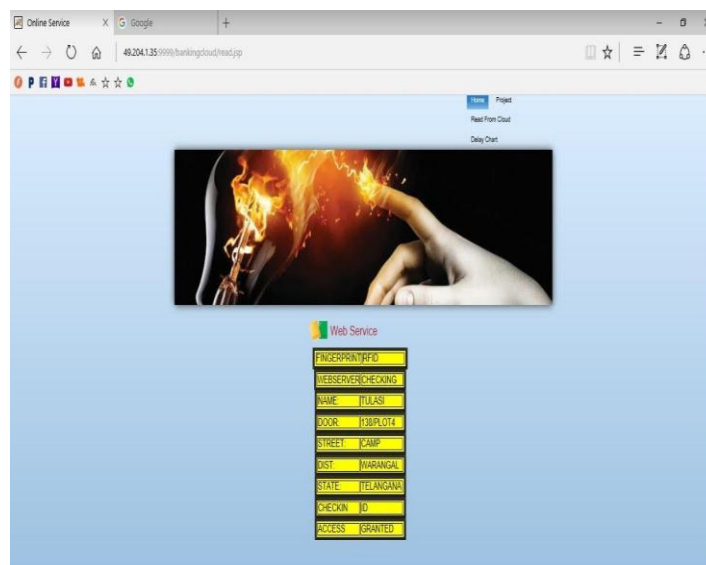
Online Service
Google
49.204.1.35:9999/bankingcloud/read.jsp

Home Project
Read From Cloud
Delay Chart

Web Service

| FINGERPRINT | RFID |
|---|---|
| WEBSERVER | CHECKING |
| NAME: | TULASI |
| DOOR: | 138/PLOT4 |
| STREET: | CAMP |
| DIST: | WARANGAL |
| STATE: | TELANGANA |
| CHECKIN | ID |
| ACCESS | GRANTED |